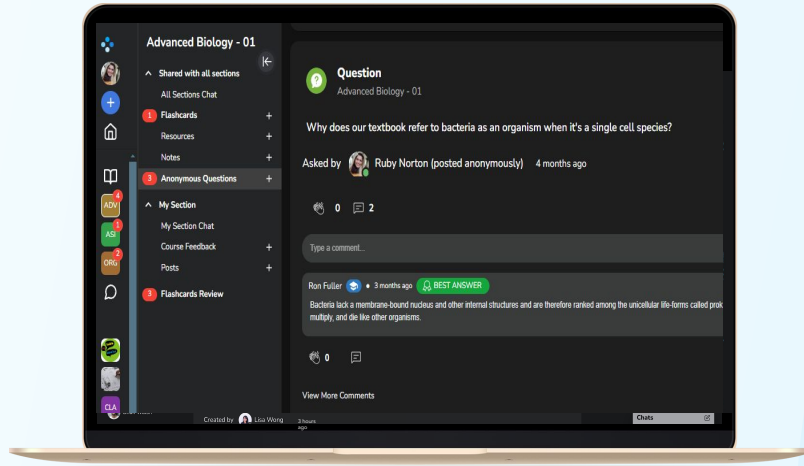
Advanced Biology - 01

Shared with all sections

All Sections Chat

1 Flashcards +

Resources +

Notes +

3 Anonymous Questions +

My Section

My Section Chat

Course Feedback +

Posts +

3 Flashcards Review

ADV 4

ASI 1

ORG 2

CLA

Question

Advanced Biology - 01

Why does our textbook refer to bacteria as an organism when it's a single cell species?

Asked by Ruby Norton (posted anonymously) 4 months ago

0 2

Type a comment...

Ron Fuller • 3 months ago BEST ANSWER

Bacteria lack a membrane-bound nucleus and other internal structures and are therefore ranked among the unicellular life-forms called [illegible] multiply, and die like other organisms.

0

View More Comments

Created by Lisa Wong 3 hours ago

Chats